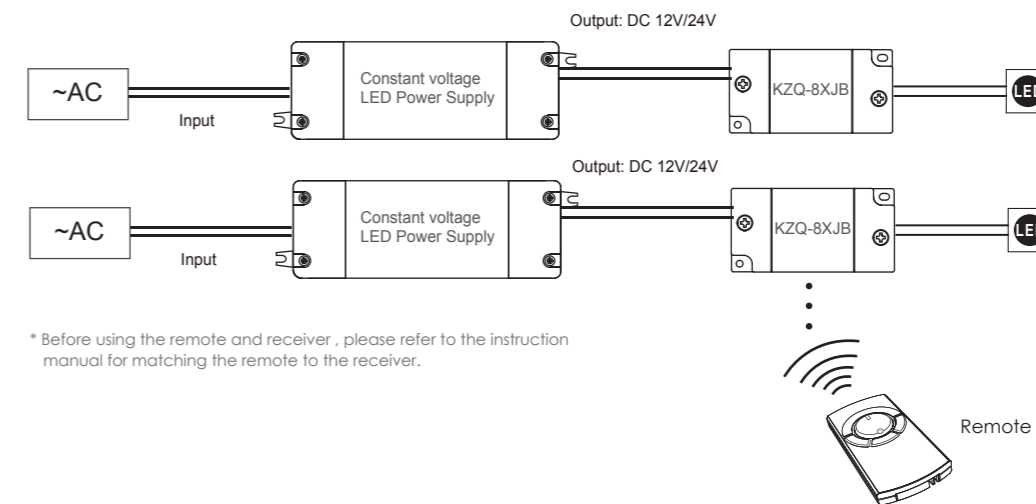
Output: DC 12V/24V

~AC

Input

Constant voltage
LED Power Supply

KZQ-8XJB

LE

Output: DC 12V/24V

~AC

Input

Constant voltage
LED Power Supply

KZQ-8XJB

LE

* Before using the remote and receiver , please refer to the instruction manual for matching the remote to the receiver.

Remote